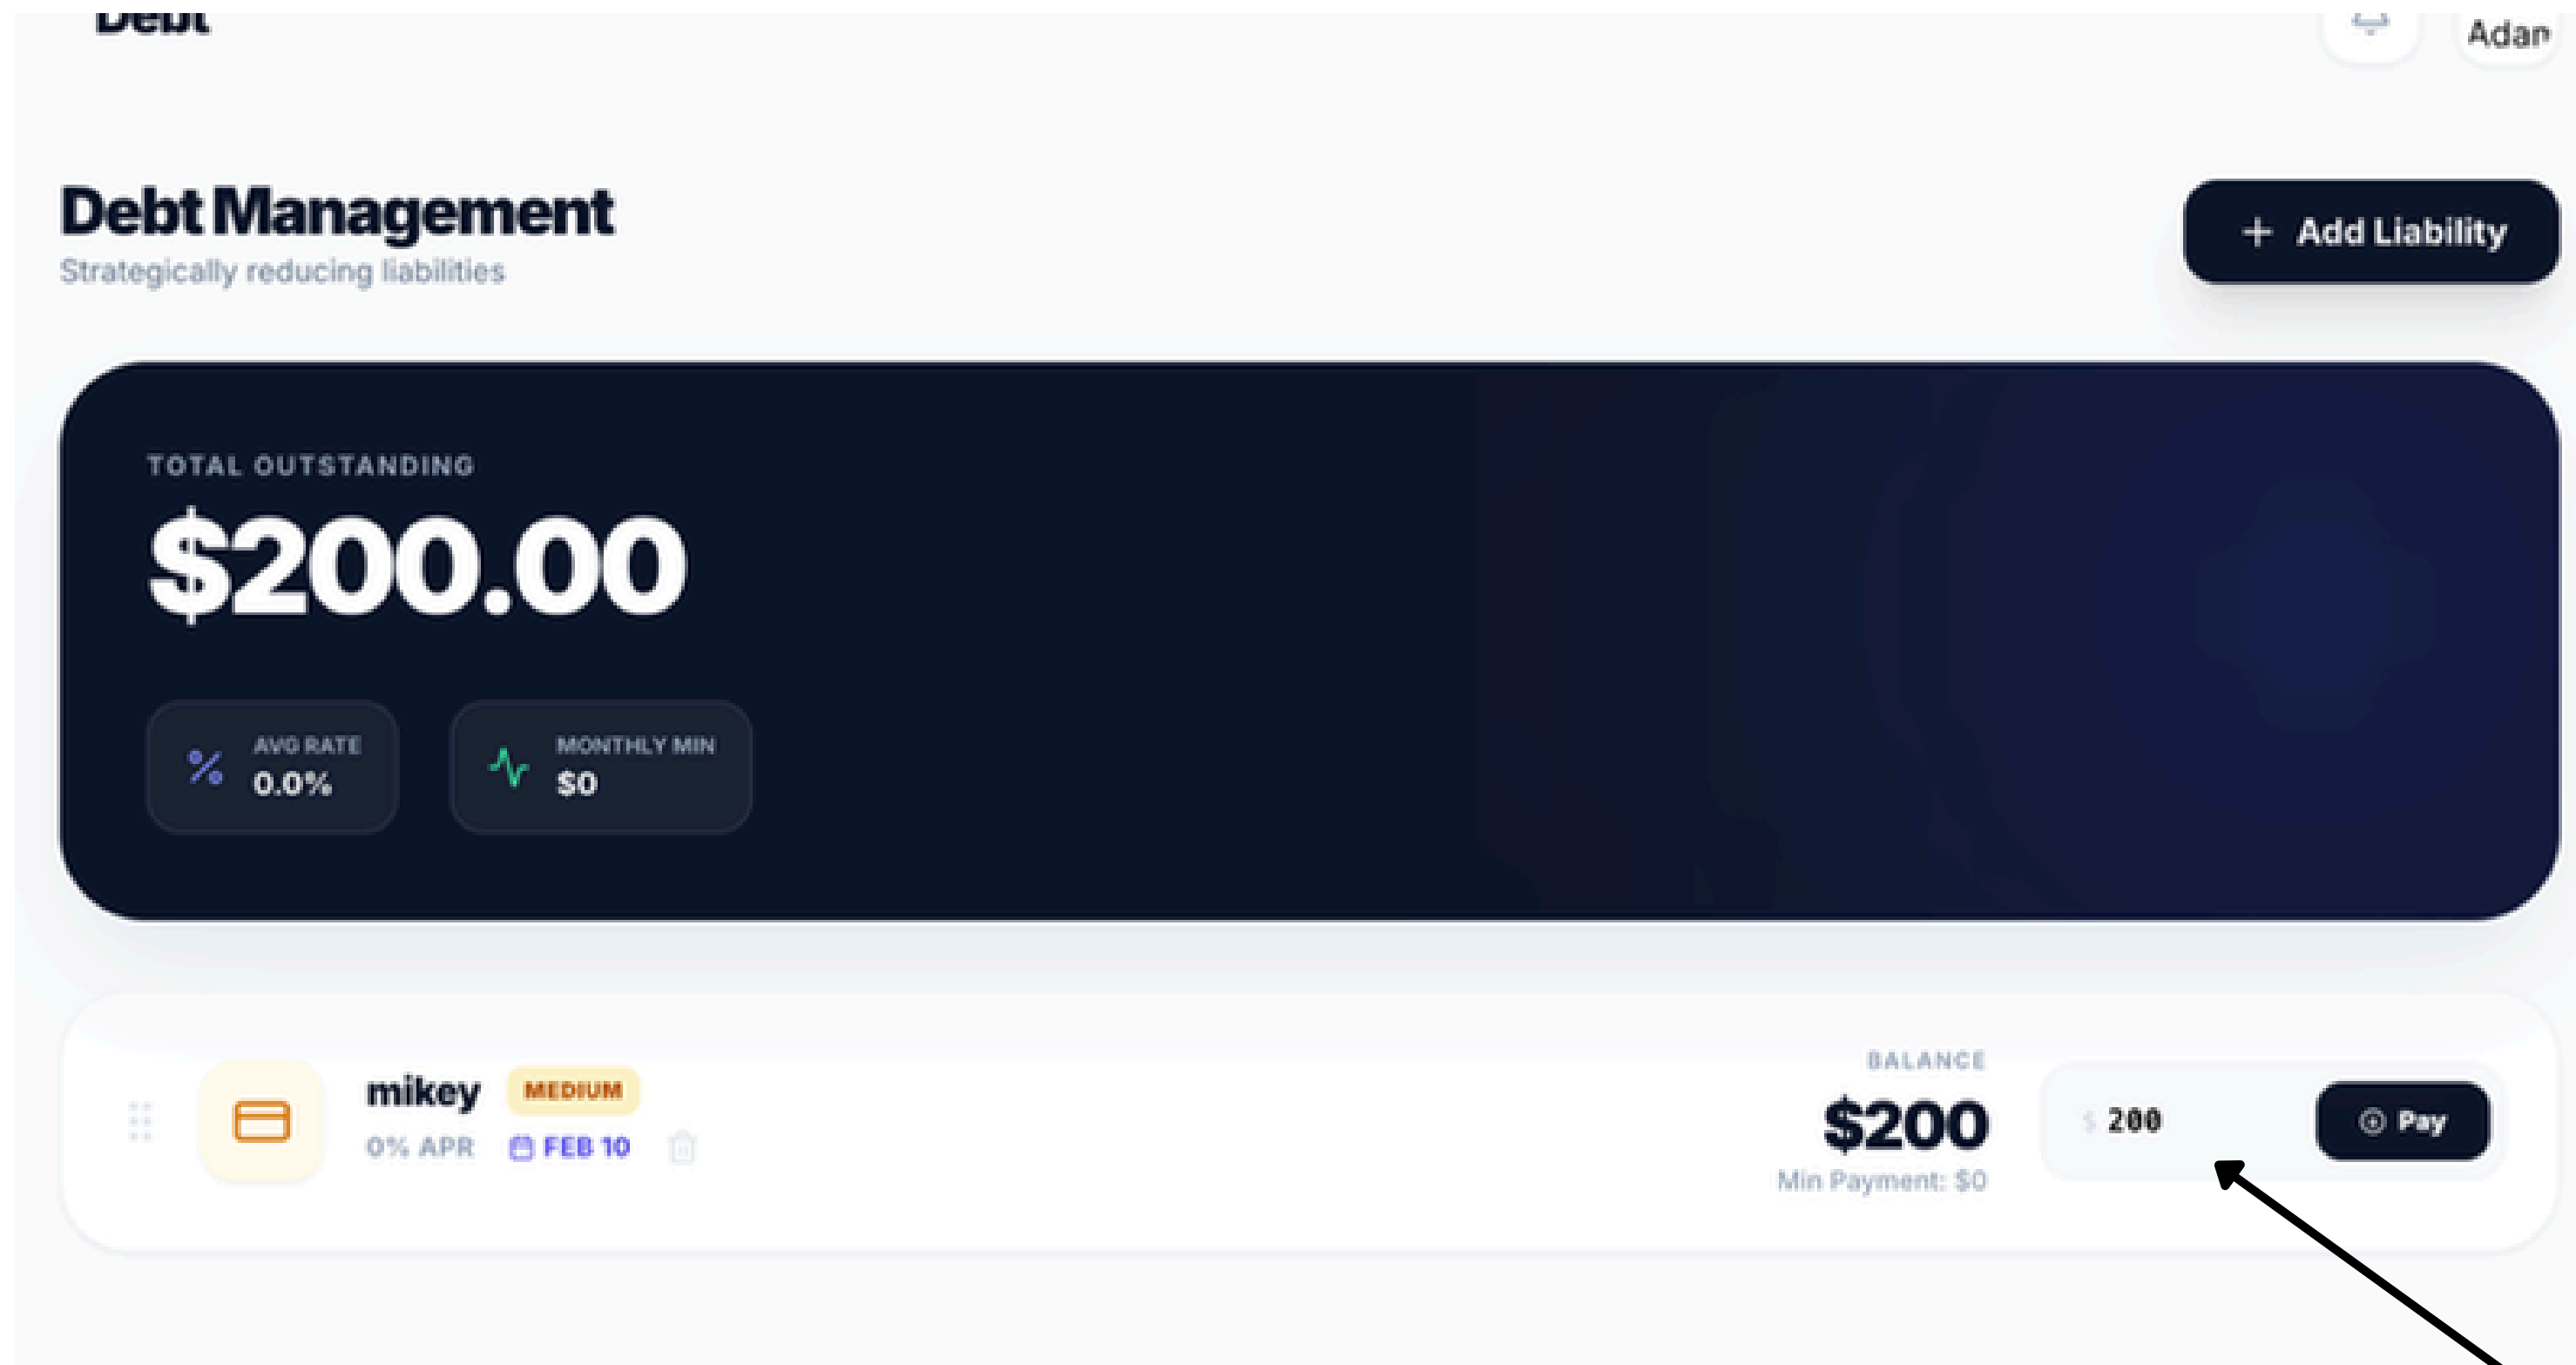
Debt

Adan

Debt Management

Strategically reducing liabilities

+ Add Liability

TOTAL OUTSTANDING

$200.00

AVG RATE
0.0%

MONTHLY MIN
$0

mikey MEDIUM

0% APR FEB 10

BALANCE

$200

Min Payment: $0

$ 200

Pay